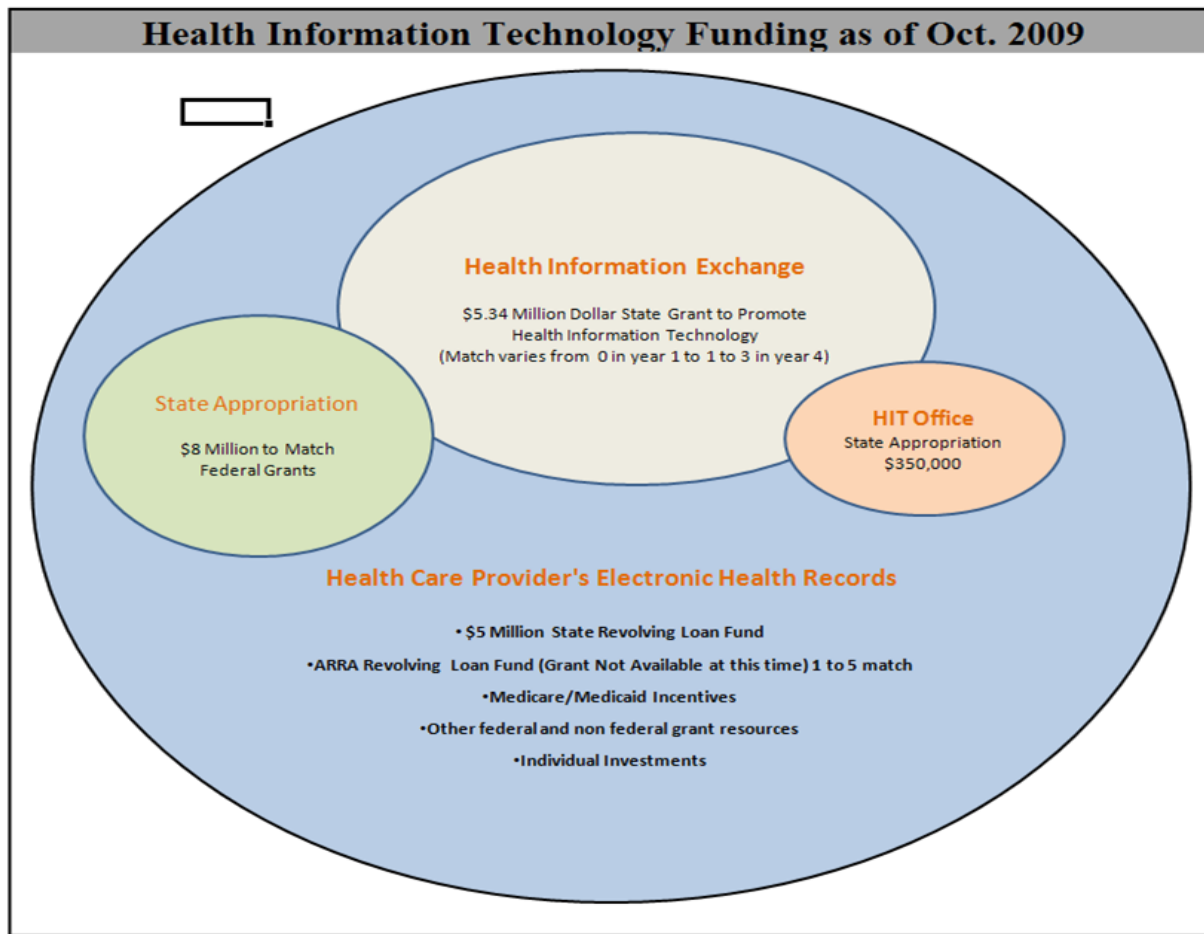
Health Information Technology Funding as of Oct. 2009

Health Information Exchange

$5.34 Million Dollar State Grant to Promote Health Information Technology (Match varies from 0 in year 1 to 1 to 3 in year 4)

State Appropriation

$8 Million to Match Federal Grants

HIT Office

State Appropriation $350,000

Health Care Provider's Electronic Health Records

• $5 Million State Revolving Loan Fund

•ARRA Revolving Loan Fund (Grant Not Available at this time) 1 to 5 match

•Medicare/Medicaid Incentives

•Other federal and non federal grant resources

•Individual Investments